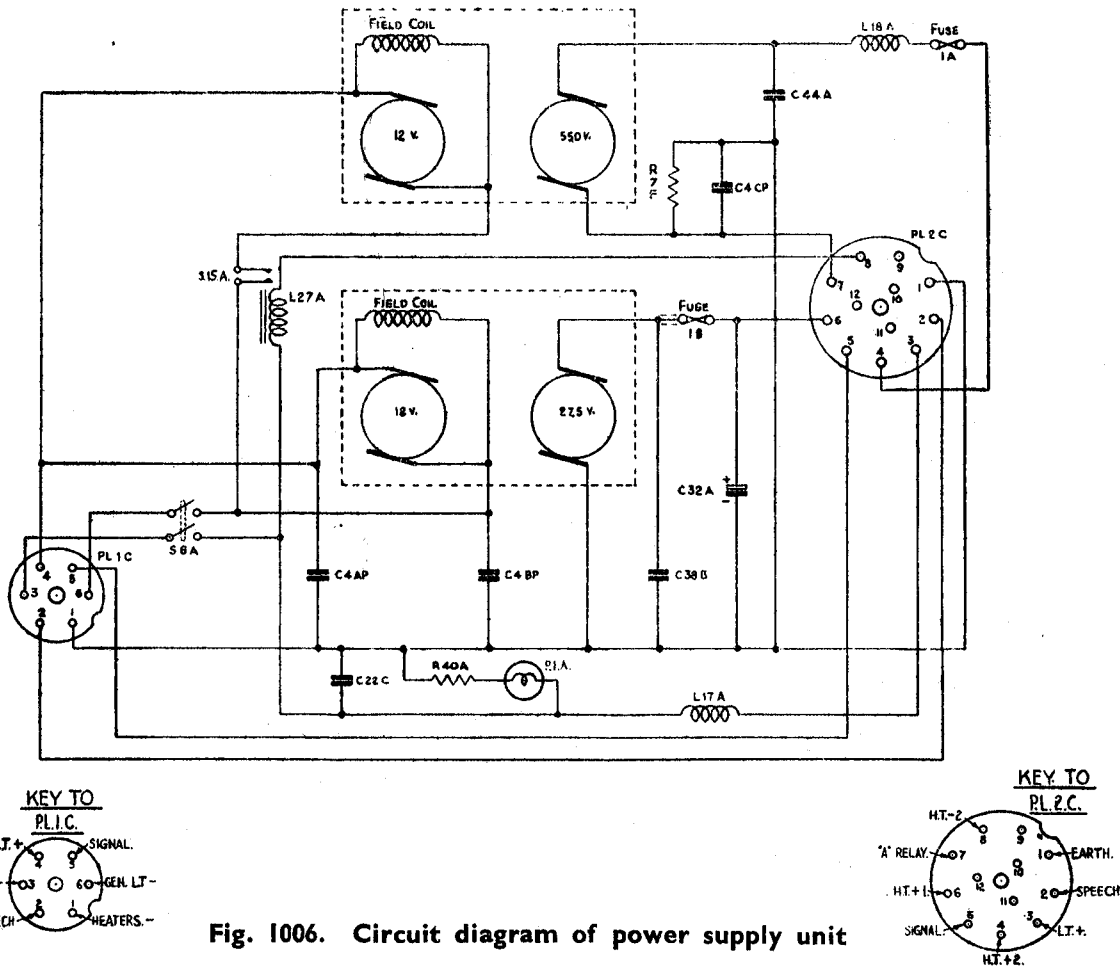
FIELD COIL
12 V.
550 V.
L18 A
FUSE 1A
C 44 A
R 7 F
C4 CP
PL 2 C
8 9 7 12 10 1 6 11 2 5 4 3
315 A.
L27A
FIELD COIL
FUSE 1 B
18 V.
275 V.
C32 A
+
-
56 A
PL 1 C
4 5 3 6 2 1
C4 AP
C4 BP
C38 B
C22 C
R40A
P.1.A.
L17 A

KEY TO P.L.1.C.
L.T.+ 4
5 SIGNAL.
3
6 GEN. LT -
SWITCH 2
1 HEATERS. -

Fig. 1006. Circuit diagram of power supply unit

KEY TO P.L.2.C.
H.T.-2. 8
9
"A" RELAY. 7
1 EARTH.
12
10
H.T.+ 1. 6
11
2 SPEECH
SIGNAL. 5
4
3 L.T.+.
H.T.+2.